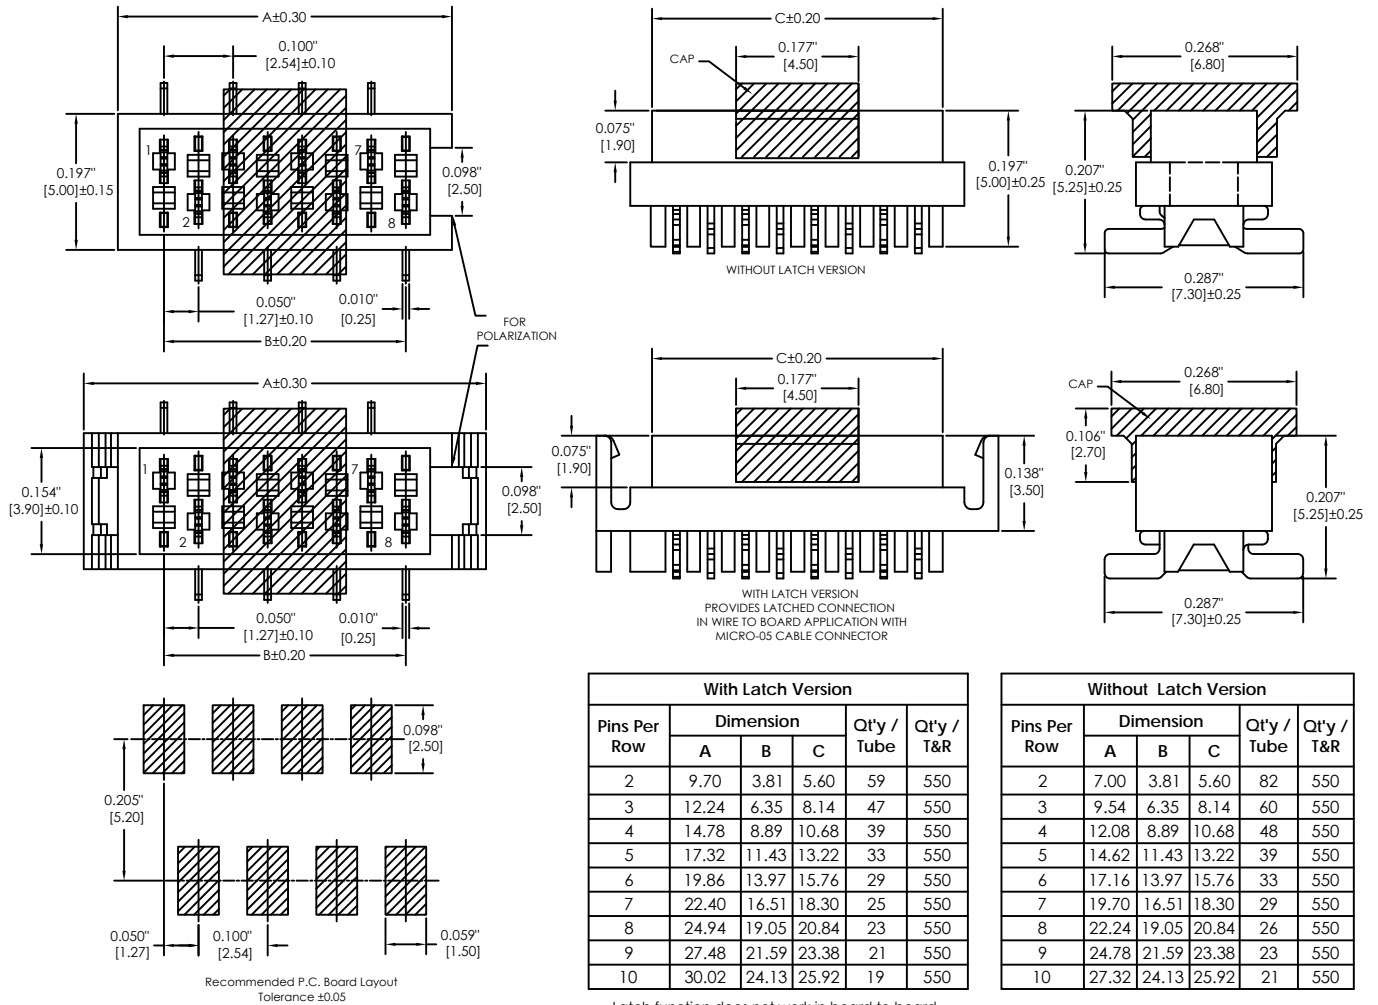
A±0.30

0.100"
[2.54]±0.10

0.197"
[5.00]±0.15

1 7
2 8

0.098"
[2.50]

0.050"
[1.27]±0.10

0.010"
[0.25]

B±0.20

FOR
POLARIZATION

C±0.20

CAP

0.177"
[4.50]

0.075"
[1.90]

0.197"
[5.00]±0.25

WITHOUT LATCH VERSION

0.268"
[6.80]

0.207"
[5.25]±0.25

0.287"
[7.30]±0.25

A±0.30

0.154"
[3.90]±0.10

1 7
2 8

0.098"
[2.50]

0.050"
[1.27]±0.10

0.010"
[0.25]

B±0.20

C±0.20

0.177"
[4.50]

0.075"
[1.90]

0.138"
[3.50]

WITH LATCH VERSION
PROVIDES LATCHED CONNECTION
IN WIRE TO BOARD APPLICATION WITH
MICRO-05 CABLE CONNECTOR

CAP

0.268"
[6.80]

0.106"
[2.70]

0.207"
[5.25]±0.25

0.287"
[7.30]±0.25

0.098"
[2.50]

0.205"
[5.20]

0.050"
[1.27]

0.100"
[2.54]

0.059"
[1.50]

Recommended P.C. Board Layout
Tolerance ±0.05

With Latch Version

| Pins Per Row | A | B | C | Qt'y / Tube | Qt'y / T&R |
|---|---|---|---|---|---|
| 2 | 9.70 | 3.81 | 5.60 | 59 | 550 |
| 3 | 12.24 | 6.35 | 8.14 | 47 | 550 |
| 4 | 14.78 | 8.89 | 10.68 | 39 | 550 |
| 5 | 17.32 | 11.43 | 13.22 | 33 | 550 |
| 6 | 19.86 | 13.97 | 15.76 | 29 | 550 |
| 7 | 22.40 | 16.51 | 18.30 | 25 | 550 |
| 8 | 24.94 | 19.05 | 20.84 | 23 | 550 |
| 9 | 27.48 | 21.59 | 23.38 | 21 | 550 |
| 10 | 30.02 | 24.13 | 25.92 | 19 | 550 |

Without Latch Version

| Pins Per Row | A | B | C | Qt'y / Tube | Qt'y / T&R |
|---|---|---|---|---|---|
| 2 | 7.00 | 3.81 | 5.60 | 82 | 550 |
| 3 | 9.54 | 6.35 | 8.14 | 60 | 550 |
| 4 | 12.08 | 8.89 | 10.68 | 48 | 550 |
| 5 | 14.62 | 11.43 | 13.22 | 39 | 550 |
| 6 | 17.16 | 13.97 | 15.76 | 33 | 550 |
| 7 | 19.70 | 16.51 | 18.30 | 29 | 550 |
| 8 | 22.24 | 19.05 | 20.84 | 26 | 550 |
| 9 | 24.78 | 21.59 | 23.38 | 23 | 550 |
| 10 | 27.32 | 24.13 | 25.92 | 21 | 550 |

Latch function does not work in board to board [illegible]